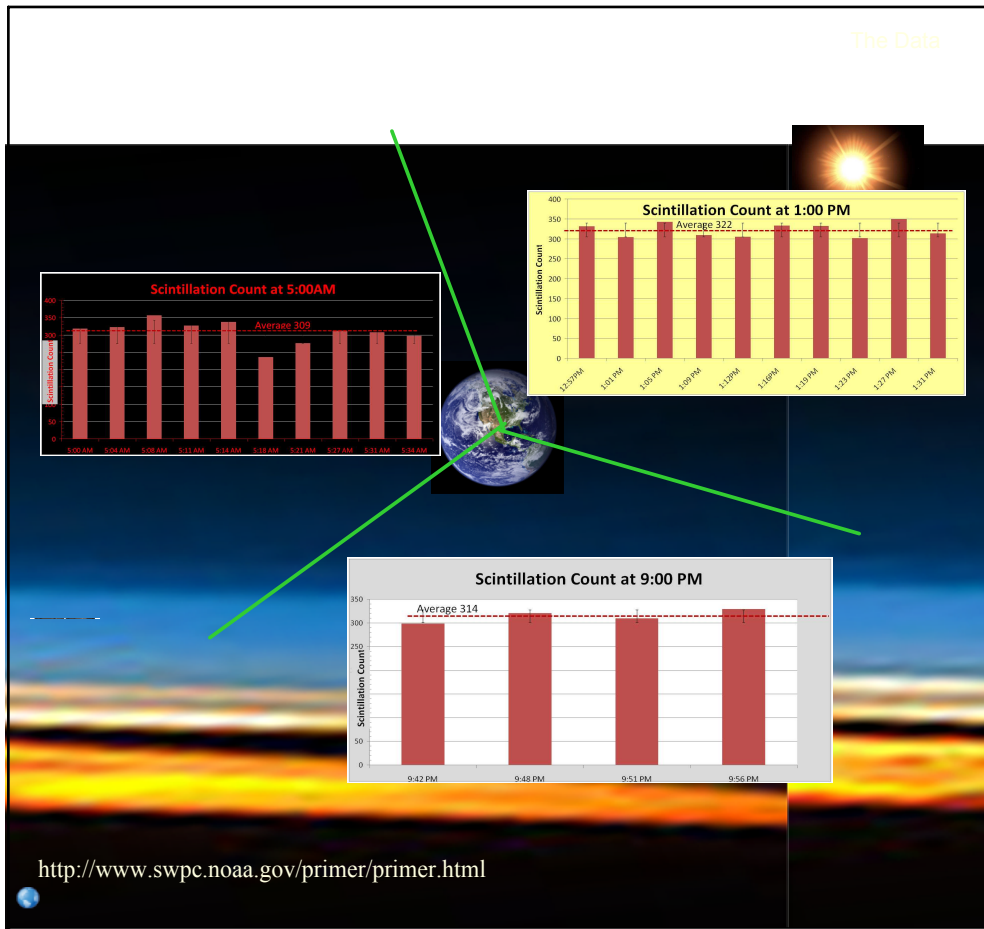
The Data

Scintillation Count at 1:00 PM

Average 322

Scintillation Count

400
350
300
250
200
150
100
50
0

12:57PM
1:01 PM
1:05 PM
1:09 PM
1:12PM
1:16PM
1:19 PM
1:23 PM
1:27 PM
1:31 PM

Scintillation Count at 5:00AM

Average 309

Scintillation Count

400
350
300
250
200
150
100
50
0

5:00 AM
5:04 AM
5:08 AM
5:11 AM
5:14 AM
5:18 AM
5:21 AM
5:27 AM
5:31 AM
5:34 AM

Scintillation Count at 9:00 PM

Average 314

Scintillation Count

350
300
250
200
150
100
50
0

9:42 PM
9:48 PM
9:51 PM
9:56 PM

http://www.swpc.noaa.gov/primer/primer.html